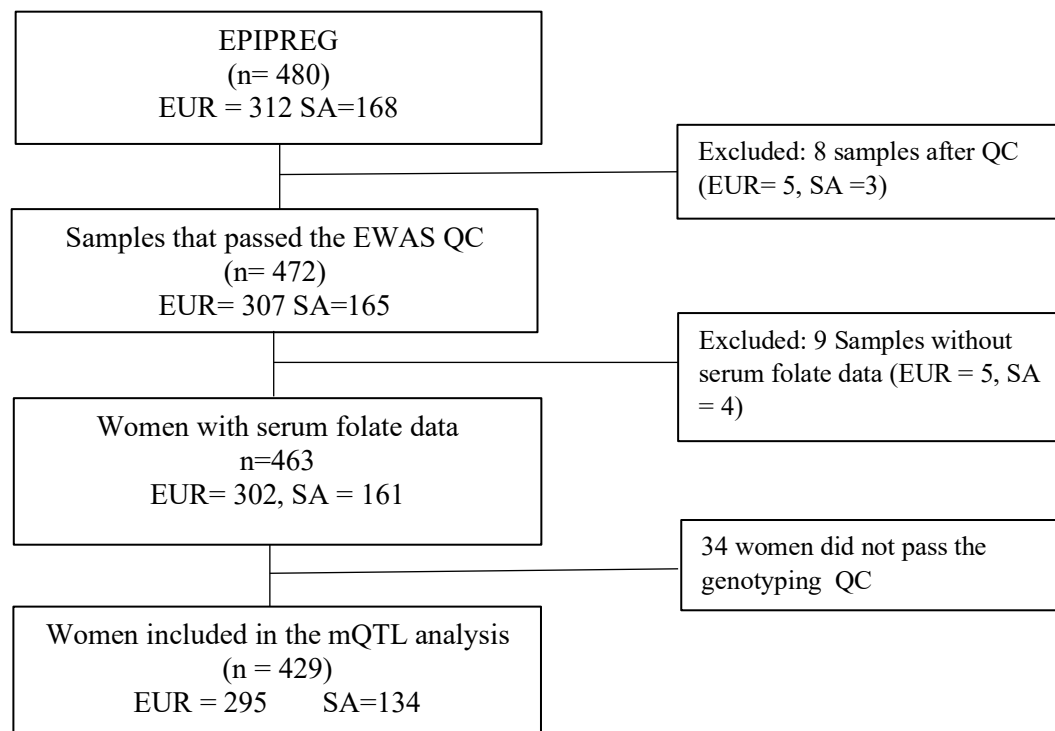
EPIPREG
(n= 480)
EUR = 312 SA=168

Excluded: 8 samples after QC (EUR= 5, SA =3)

Samples that passed the EWAS QC
(n= 472)
EUR= 307 SA=165

Excluded: 9 Samples without serum folate data (EUR = 5, SA = 4)

Women with serum folate data
n=463
EUR= 302, SA = 161

34 women did not pass the genotyping QC

Women included in the mQTL analysis
(n = 429)
EUR = 295 SA=134